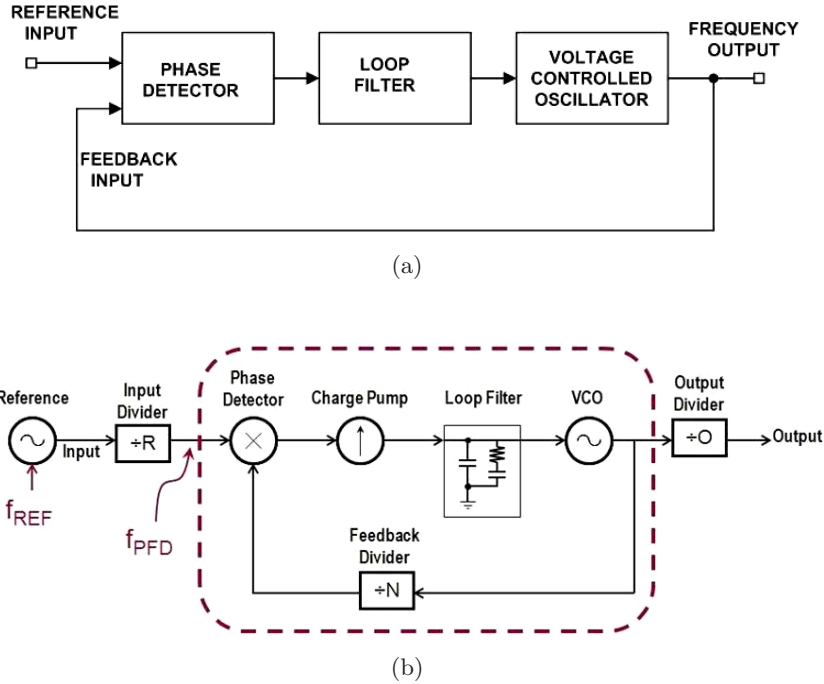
REFERENCE INPUT

PHASE DETECTOR

LOOP FILTER

VOLTAGE CONTROLLED OSCILLATOR

FREQUENCY OUTPUT

FEEDBACK INPUT

(a)

Reference

Input Divider

Input

÷R

$f_{REF}$

$f_{PFD}$

Phase Detector

Charge Pump

Loop Filter

VCO

Output Divider

÷O

Output

Feedback Divider

÷N

(b)